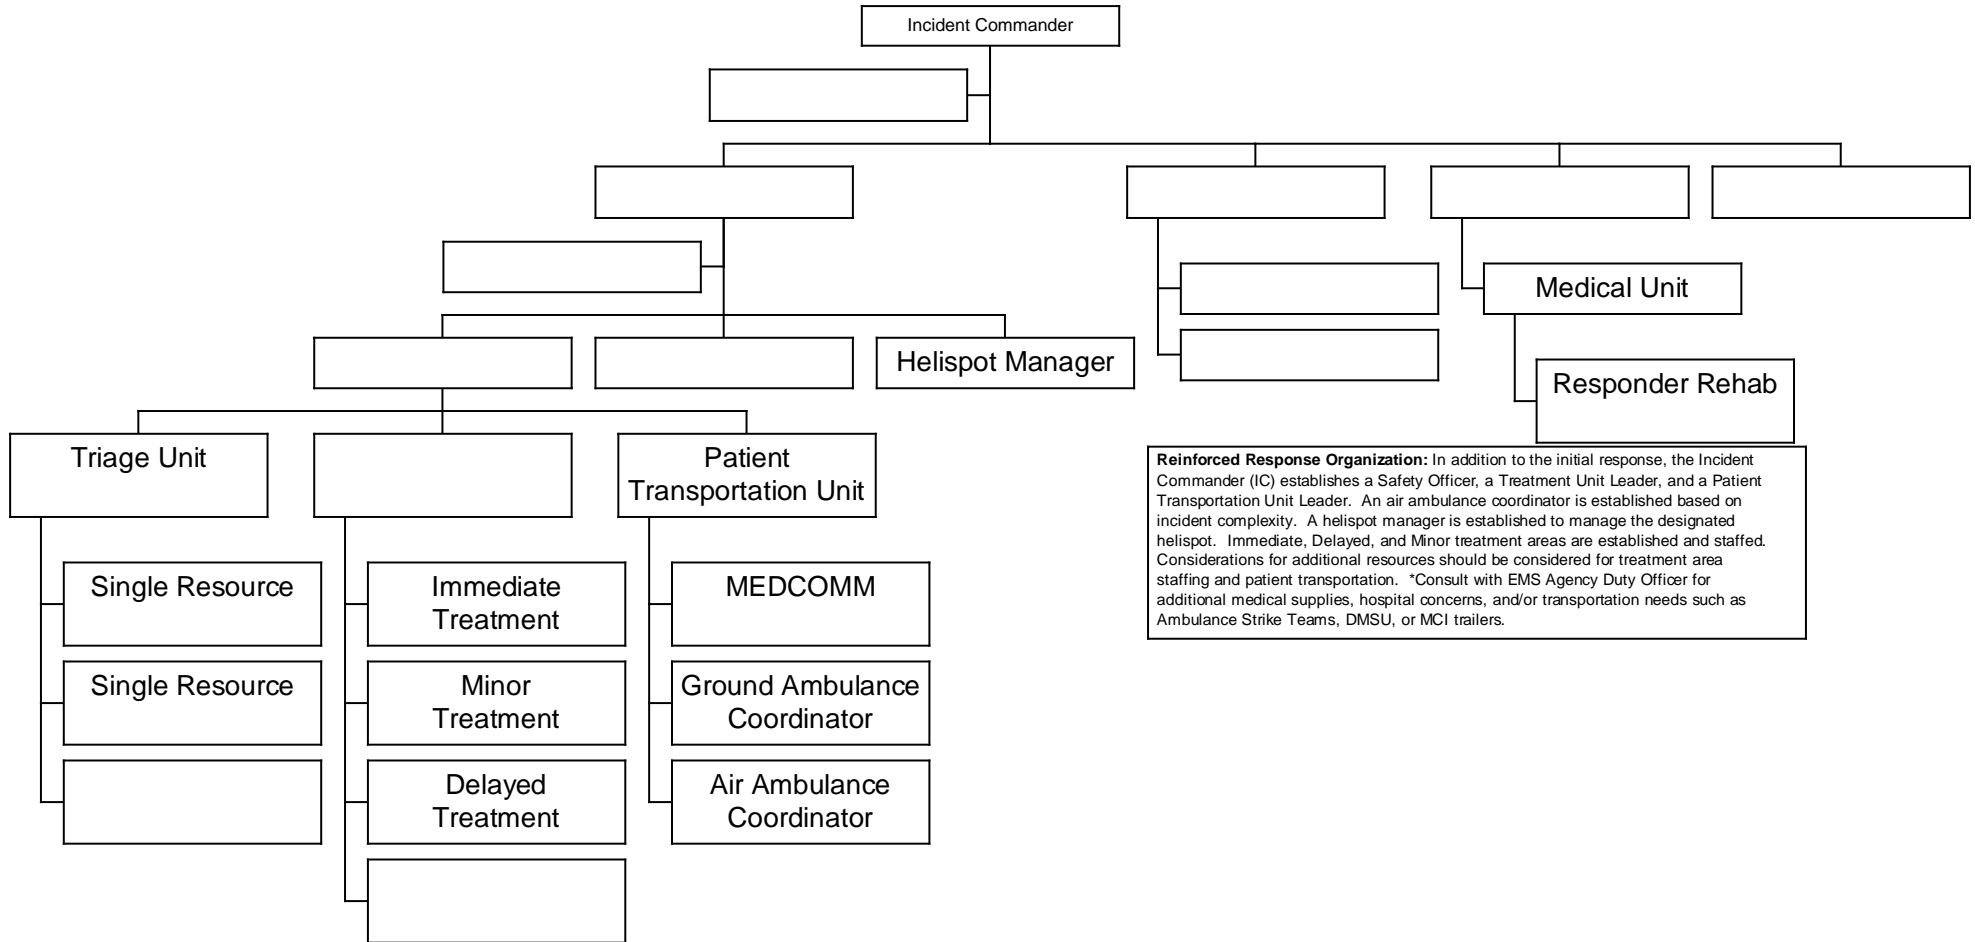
Incident Commander

Helispot Manager

Medical Unit

Responder Rehab

Triage Unit

Patient Transportation Unit

Single Resource

Single Resource

Immediate Treatment

Minor Treatment

Delayed Treatment

MEDCOMM

Ground Ambulance Coordinator

Air Ambulance Coordinator

**Reinforced Response Organization:** In addition to the initial response, the Incident Commander (IC) establishes a Safety Officer, a Treatment Unit Leader, and a Patient Transportation Unit Leader. An air ambulance coordinator is established based on incident complexity. A helispot manager is established to manage the designated helispot. Immediate, Delayed, and Minor treatment areas are established and staffed. Considerations for additional resources should be considered for treatment area staffing and patient transportation. *Consult with EMS Agency Duty Officer for additional medical supplies, hospital concerns, and/or transportation needs such as Ambulance Strike Teams, DMSU, or MCI trailers.